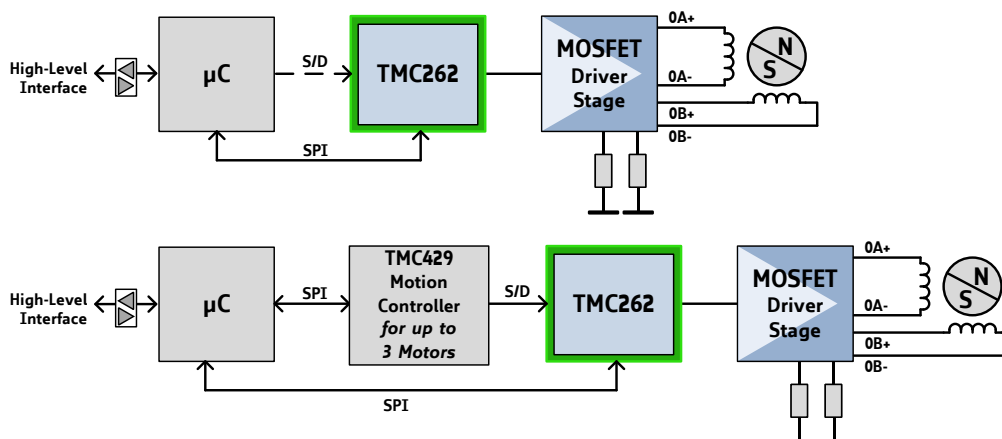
High-Level Interface

µC

S/D

TMC262

MOSFET Driver Stage

0A+

0A-

0B+

0B-

N

S

SPI

High-Level Interface

µC

SPI

TMC429 Motion Controller *for up to 3 Motors*

S/D

TMC262

MOSFET Driver Stage

0A+

0A-

0B+

0B-

N

S

SPI